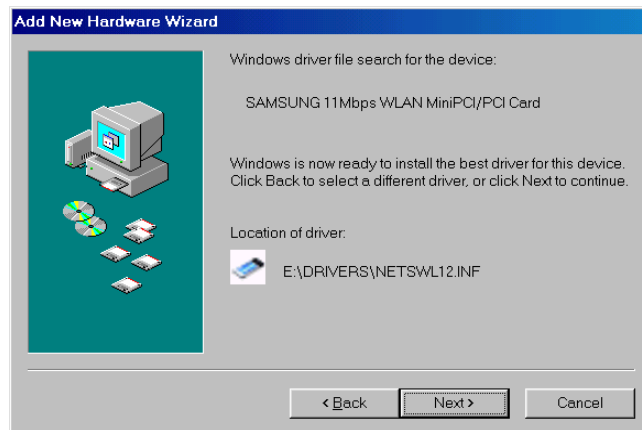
Add New Hardware Wizard

Windows driver file search for the device:

SAMSUNG 11Mbps WLAN MiniPCI/PCI Card

Windows is now ready to install the best driver for this device. Click Back to select a different driver, or click Next to continue.

Location of driver:

E:\DRIVERS\NETSWL12.INF

< Back

Next >

Cancel